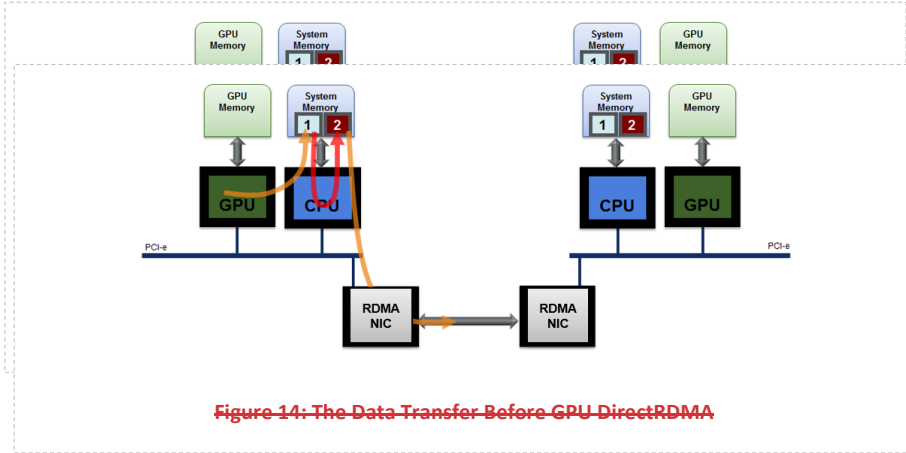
GPU Memory

System Memory

1 2

System Memory

1 2

GPU Memory

GPU Memory

System Memory

1 2

GPU

CPU

System Memory

1 2

GPU Memory

CPU

GPU

PCI-e

PCI-e

RDMA NIC

RDMA NIC

~~Figure 14: The Data Transfer Before GPU DirectRDMA~~